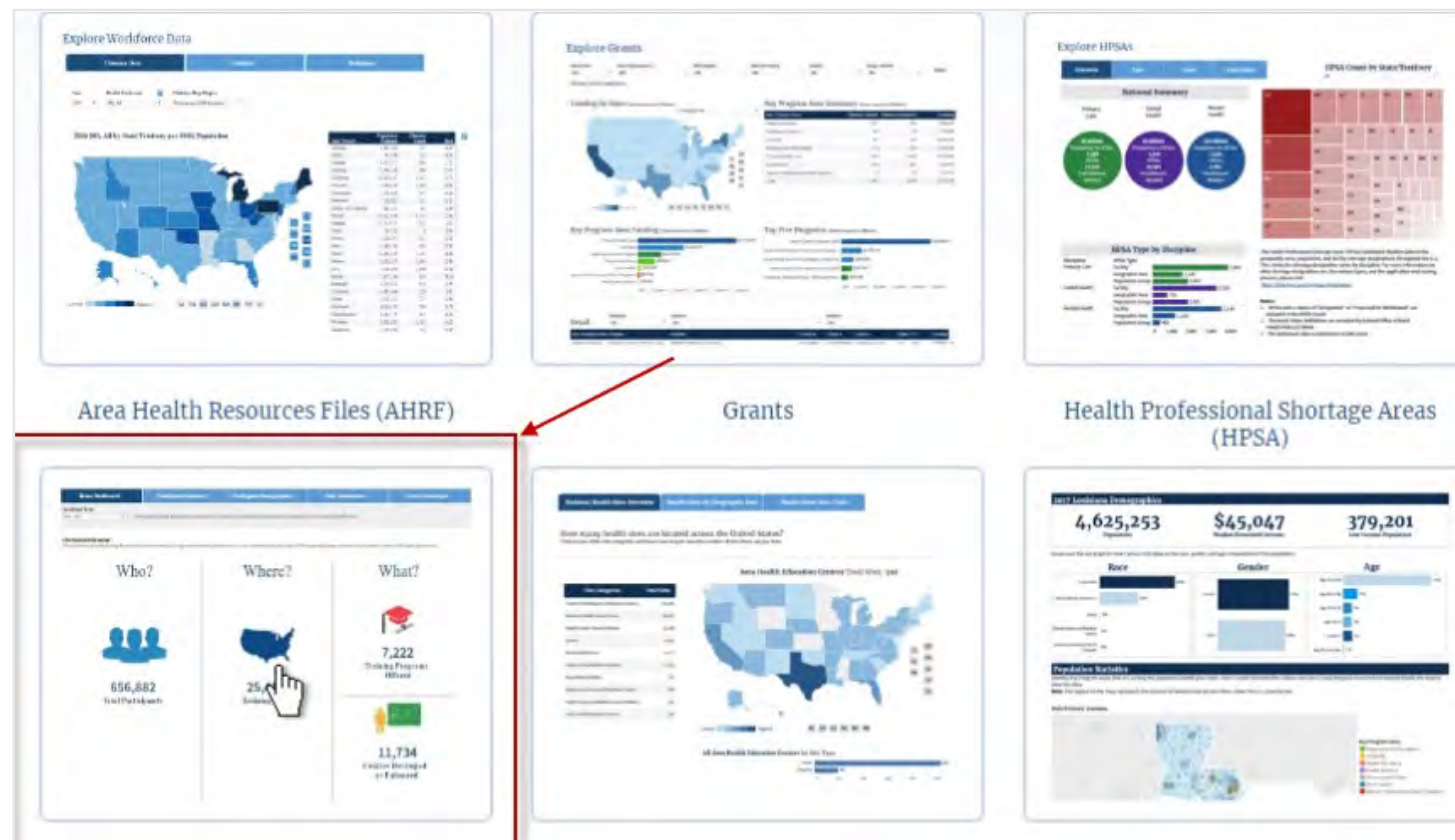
Explore Workforce Data

Explore Grants

Explore HPSAs

National Summary

HPSA Count by State/Territory

HPSA Type by Discipline

Area Health Resources Files (AHRF)

Grants

Health Professional Shortage Areas (HPSA)

Who?

Where?

What?

656,882
Total Participants

25,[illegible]

7,222
Training Programs Offered

11,734
Courses Developed or Enhanced

How many health sites are located across the United States?

Area Health Education Centers

All Area Health Education Centers by the Year

2017 Louisiana Demographics

4,625,253
Population

$45,047

379,201

Race

Gender

Age

Population Statistics